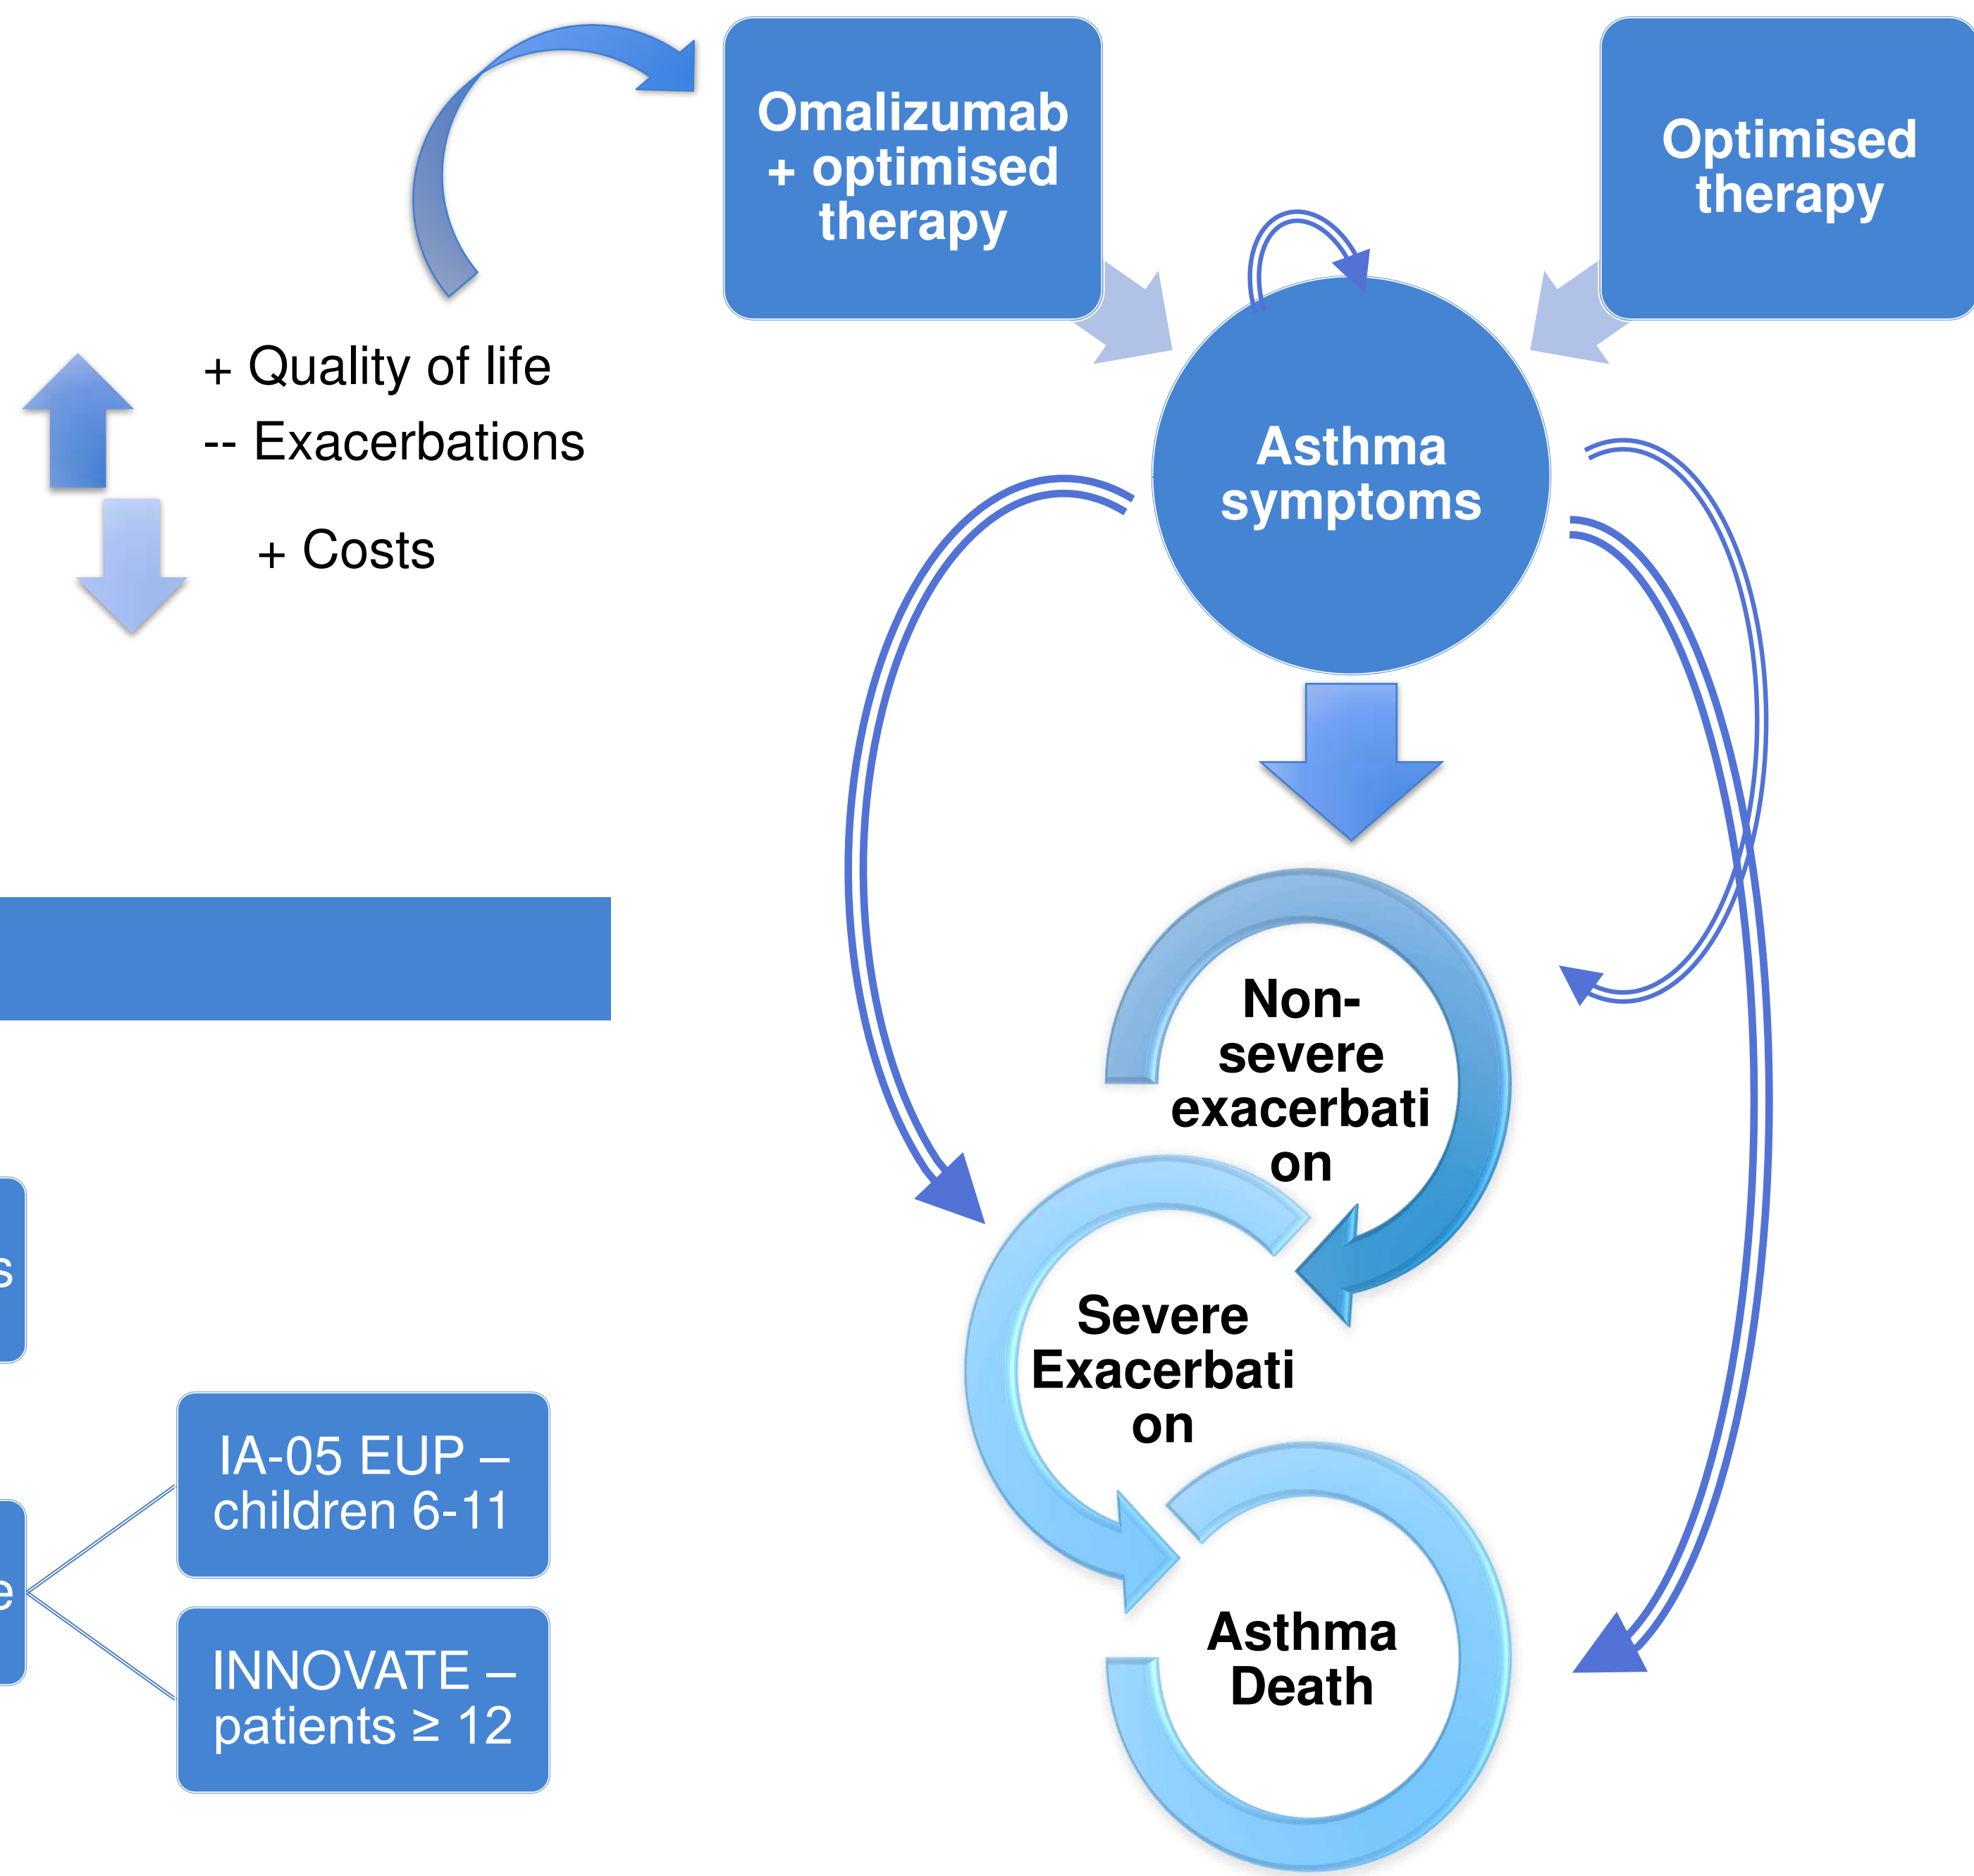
Omalizumab + optimised therapy

Optimised therapy

+ Quality of life
-- Exacerbations

+ Costs

Asthma symptoms

Non-severe exacerbati on

Severe Exacerbati on

Asthma Death

s

e

IA-05 EUP – children 6-11

INNOVATE – patients ≥ 12